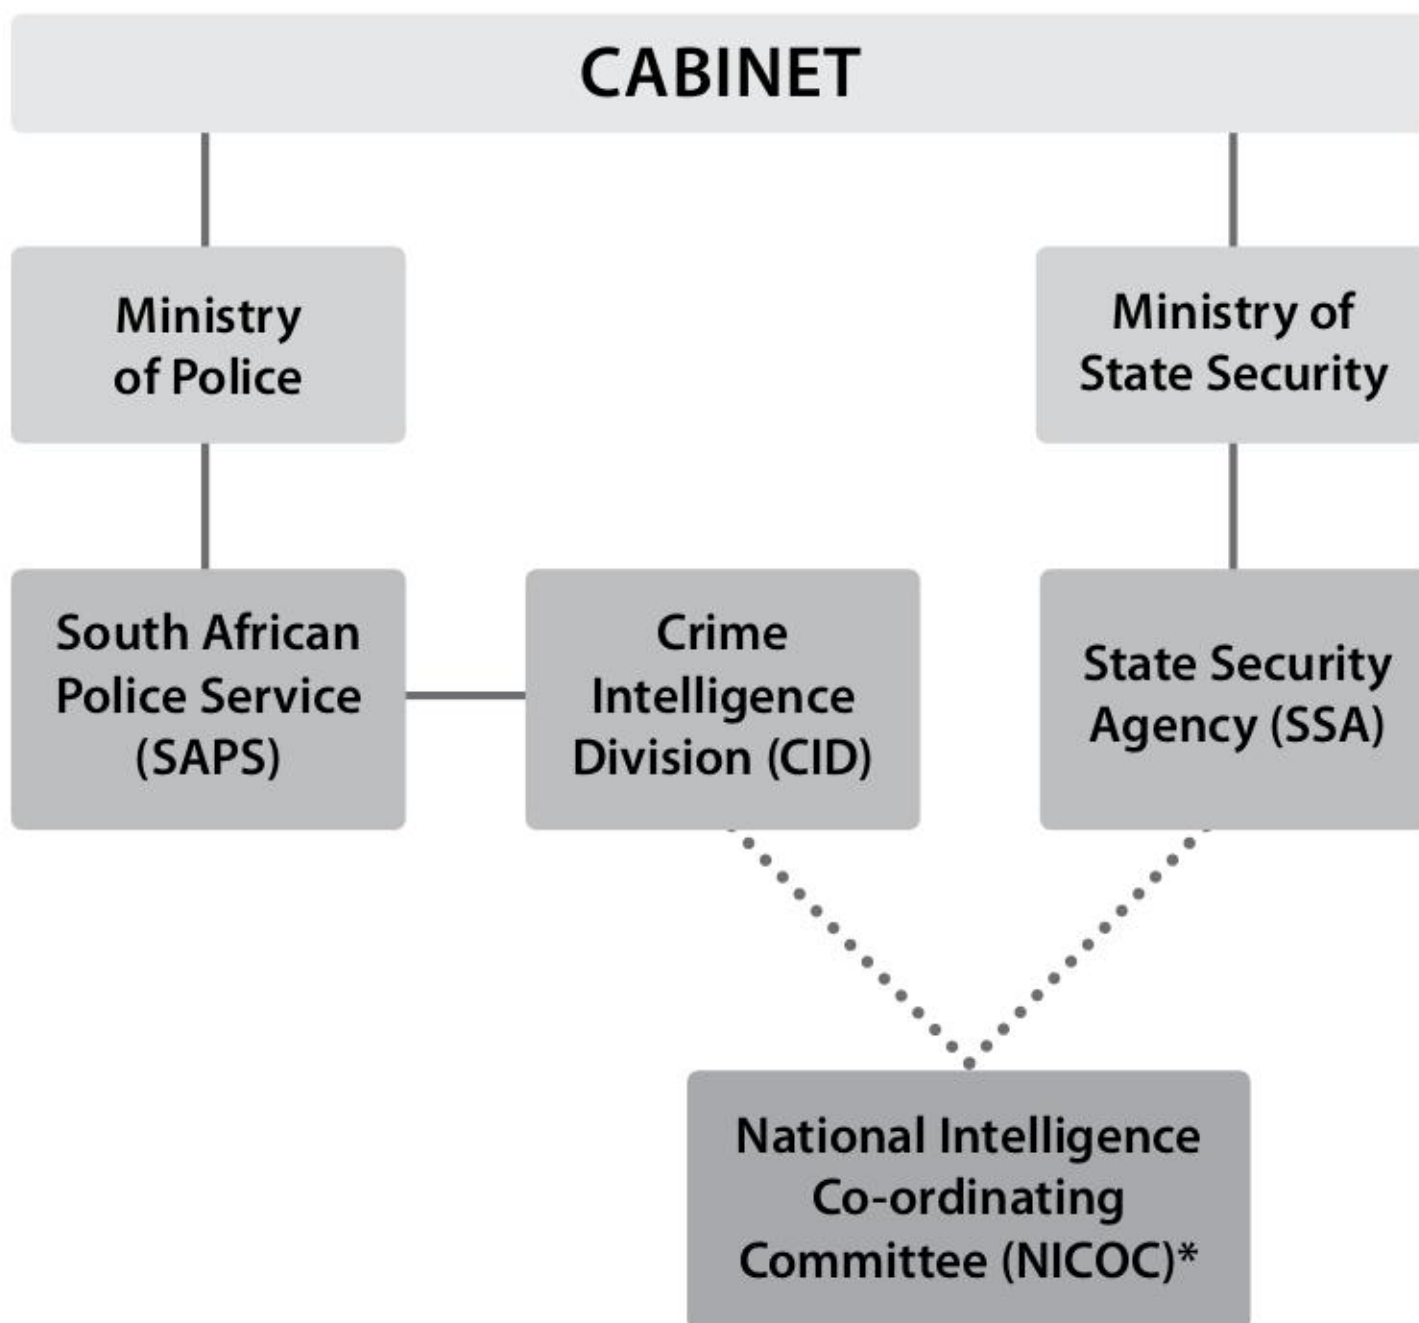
CABINET

Ministry of Police

Ministry of State Security

South African Police Service (SAPS)

Crime Intelligence Division (CID)

State Security Agency (SSA)

National Intelligence Co-ordinating Committee (NICOC)*